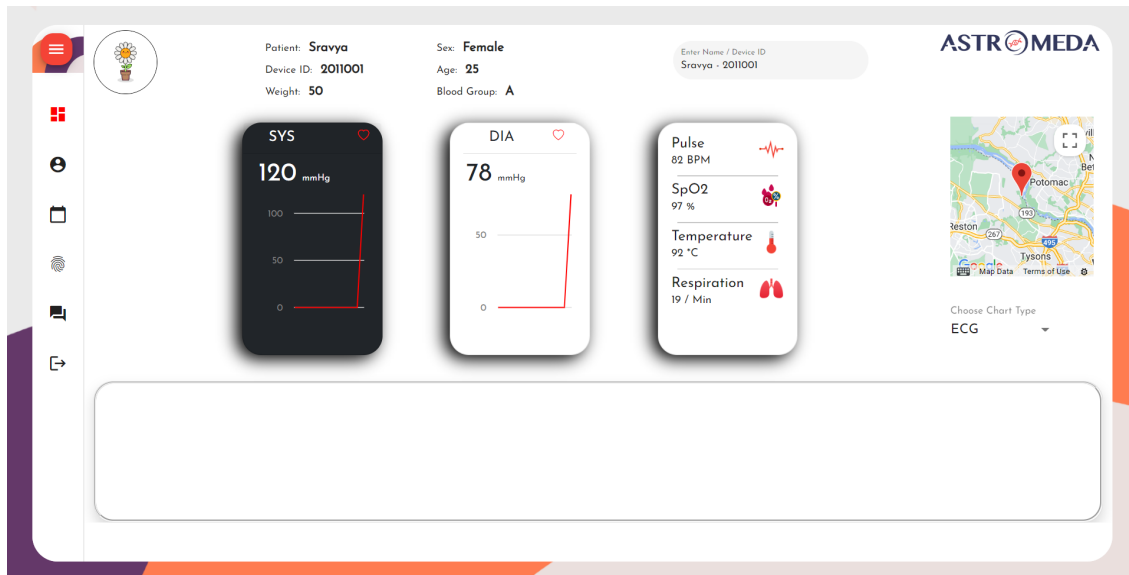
Patient: Sravya
Device ID: 2011001
Weight: 50

Sex: Female
Age: 25
Blood Group: A

Enter Name / Device ID
Sravya - 2011001

ASTROMEDA

SYS
120 mmHg
100
50
0

DIA
78 mmHg
50
0

Pulse
82 BPM

SpO2
97 %

Temperature
92 °C

Respiration
19 / Min

Potomac
193
Reston
267
495
Tysons
Google
Map Data Terms of Use

Choose Chart Type
ECG